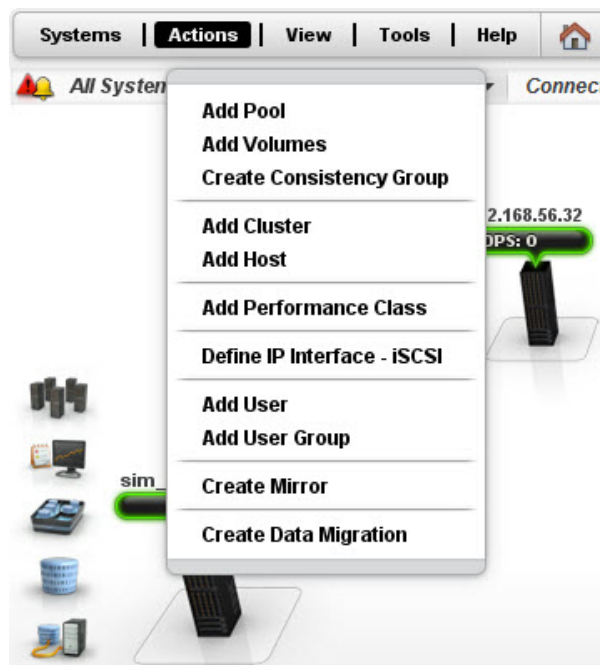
Systems | Actions | View | Tools | Help

All Systen

Connec

Add Pool
Add Volumes
Create Consistency Group

Add Cluster
Add Host

Add Performance Class

Define IP Interface - iSCSI

Add User
Add User Group

Create Mirror

Create Data Migration

2.168.56.32
OPS: 0

sim_